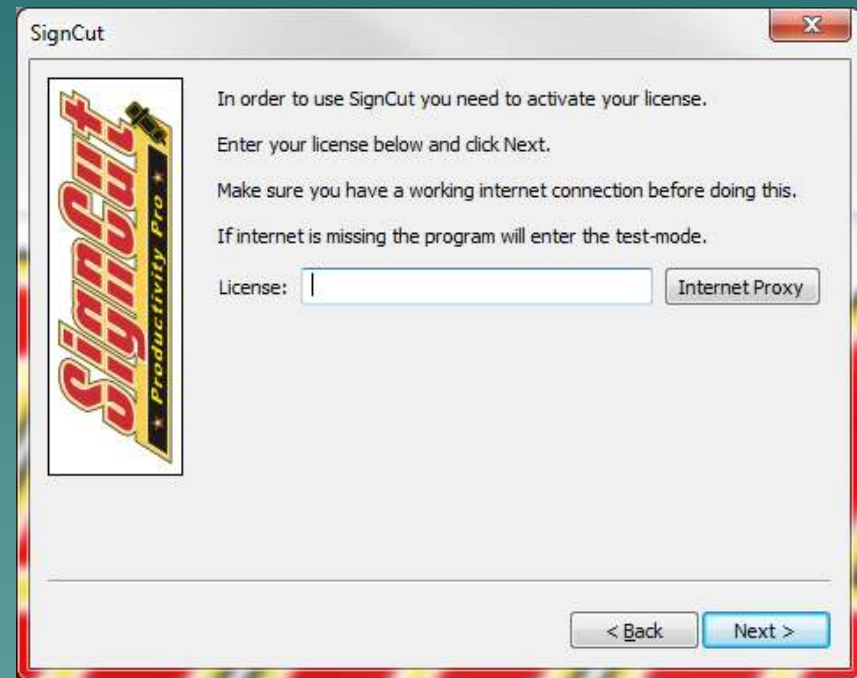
SignCut

SignCut
Productivity Pro

In order to use SignCut you need to activate your license.

Enter your license below and click Next.

Make sure you have a working internet connection before doing this.

If internet is missing the program will enter the test-mode.

License:

Internet Proxy

< Back

Next >